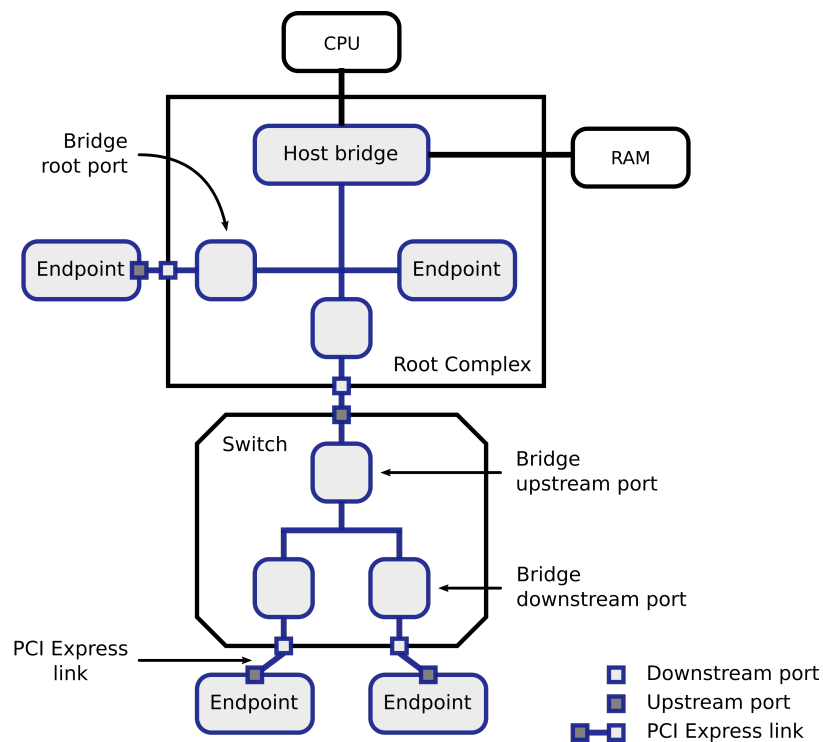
CPU

Bridge root port

Host bridge

RAM

Endpoint

Endpoint

Root Complex

Switch

Bridge upstream port

Bridge downstream port

PCI Express link

Endpoint

Endpoint

Downstream port

Upstream port

PCI Express link